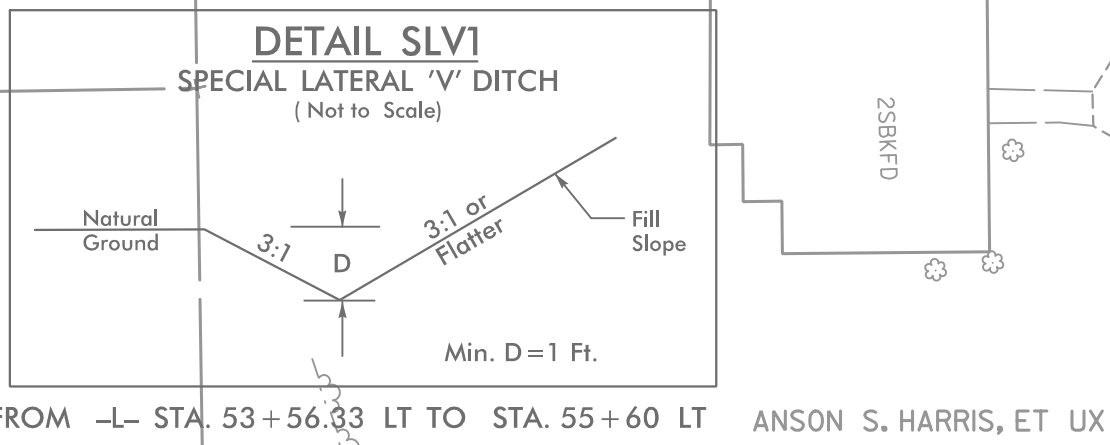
DETAIL SLV1
SPECIAL LATERAL 'V' DITCH
( Not to Scale)

Natural Ground

3:1

D

3:1 or Flatter

Fill Slope

Min. D = 1 Ft.

2SBKFD

FROM –L– STA. 53 + 56.33 LT TO STA. 55 + 60 LT

ANSON S. HARRIS, ET UX